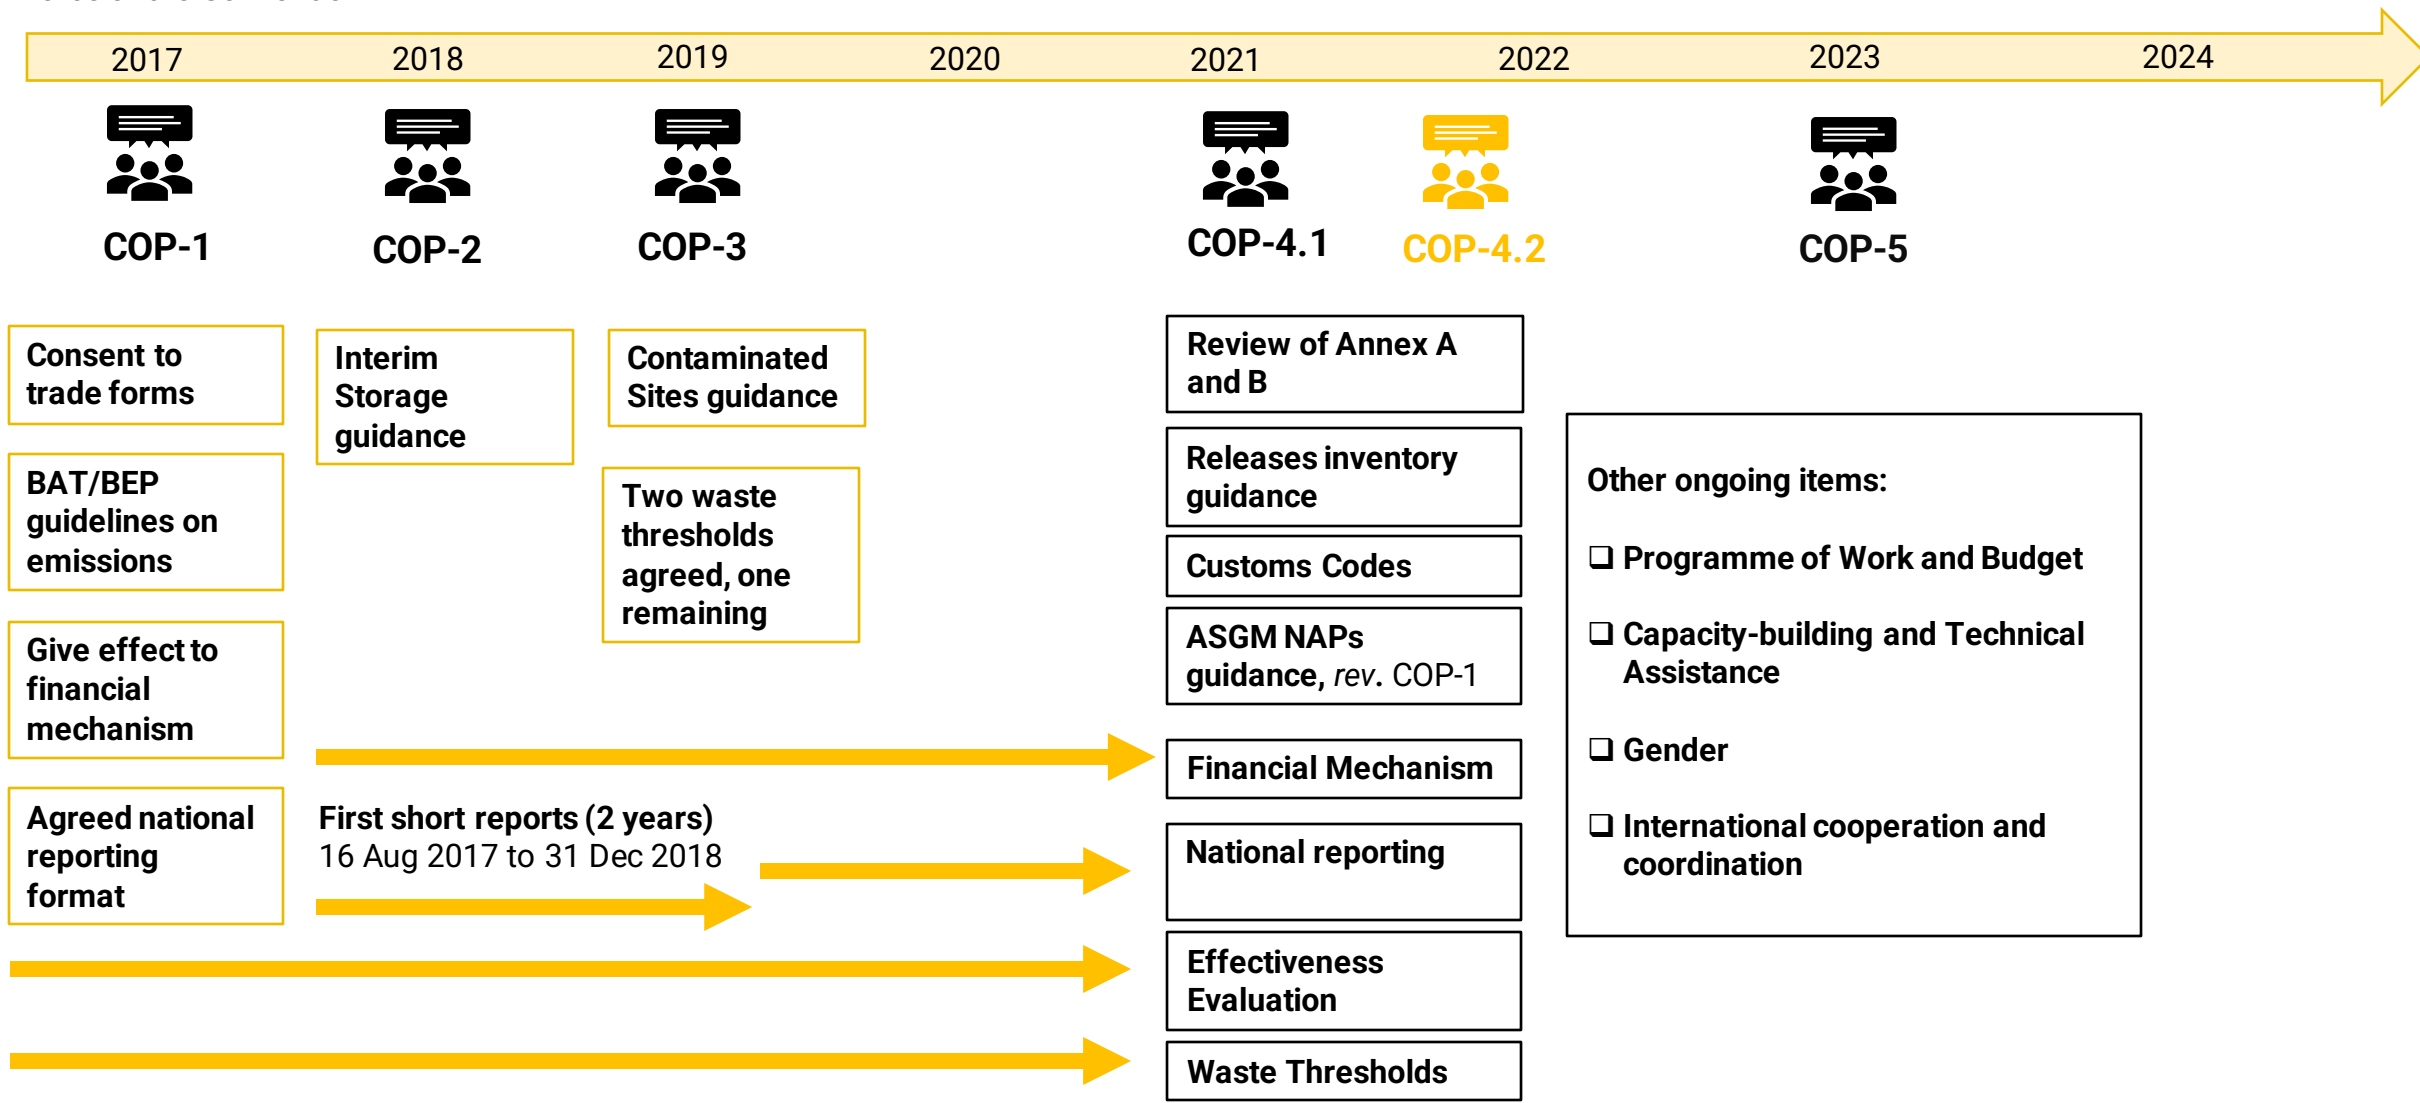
2017 2018 2019 2020 2021 2022 2023 2024

COP-1

COP-2

COP-3

COP-4.1

COP-4.2

COP-5

Consent to trade forms

BAT/BEP guidelines on emissions

Give effect to financial mechanism

Agreed national reporting format

Interim Storage guidance

First short reports (2 years)
16 Aug 2017 to 31 Dec 2018

Contaminated Sites guidance

Two waste thresholds agreed, one remaining

Review of Annex A and B

Releases inventory guidance

Customs Codes

ASGM NAPs guidance, *rev.* COP-1

Financial Mechanism

National reporting

Effectiveness Evaluation

Waste Thresholds

Other ongoing items:

❑ Programme of Work and Budget

❑ Capacity-building and Technical Assistance

❑ Gender

❑ International cooperation and coordination